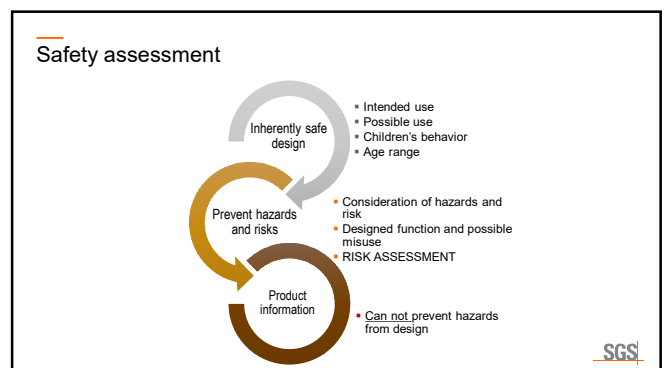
Safety assessment

Inherently safe design

- Intended use
- Possible use
- Children's behavior
- Age range

Prevent hazards and risks

- Consideration of hazards and risk
- Designed function and possible misuse
- RISK ASSESSMENT

Product information

- Can not prevent hazards from design

SGS